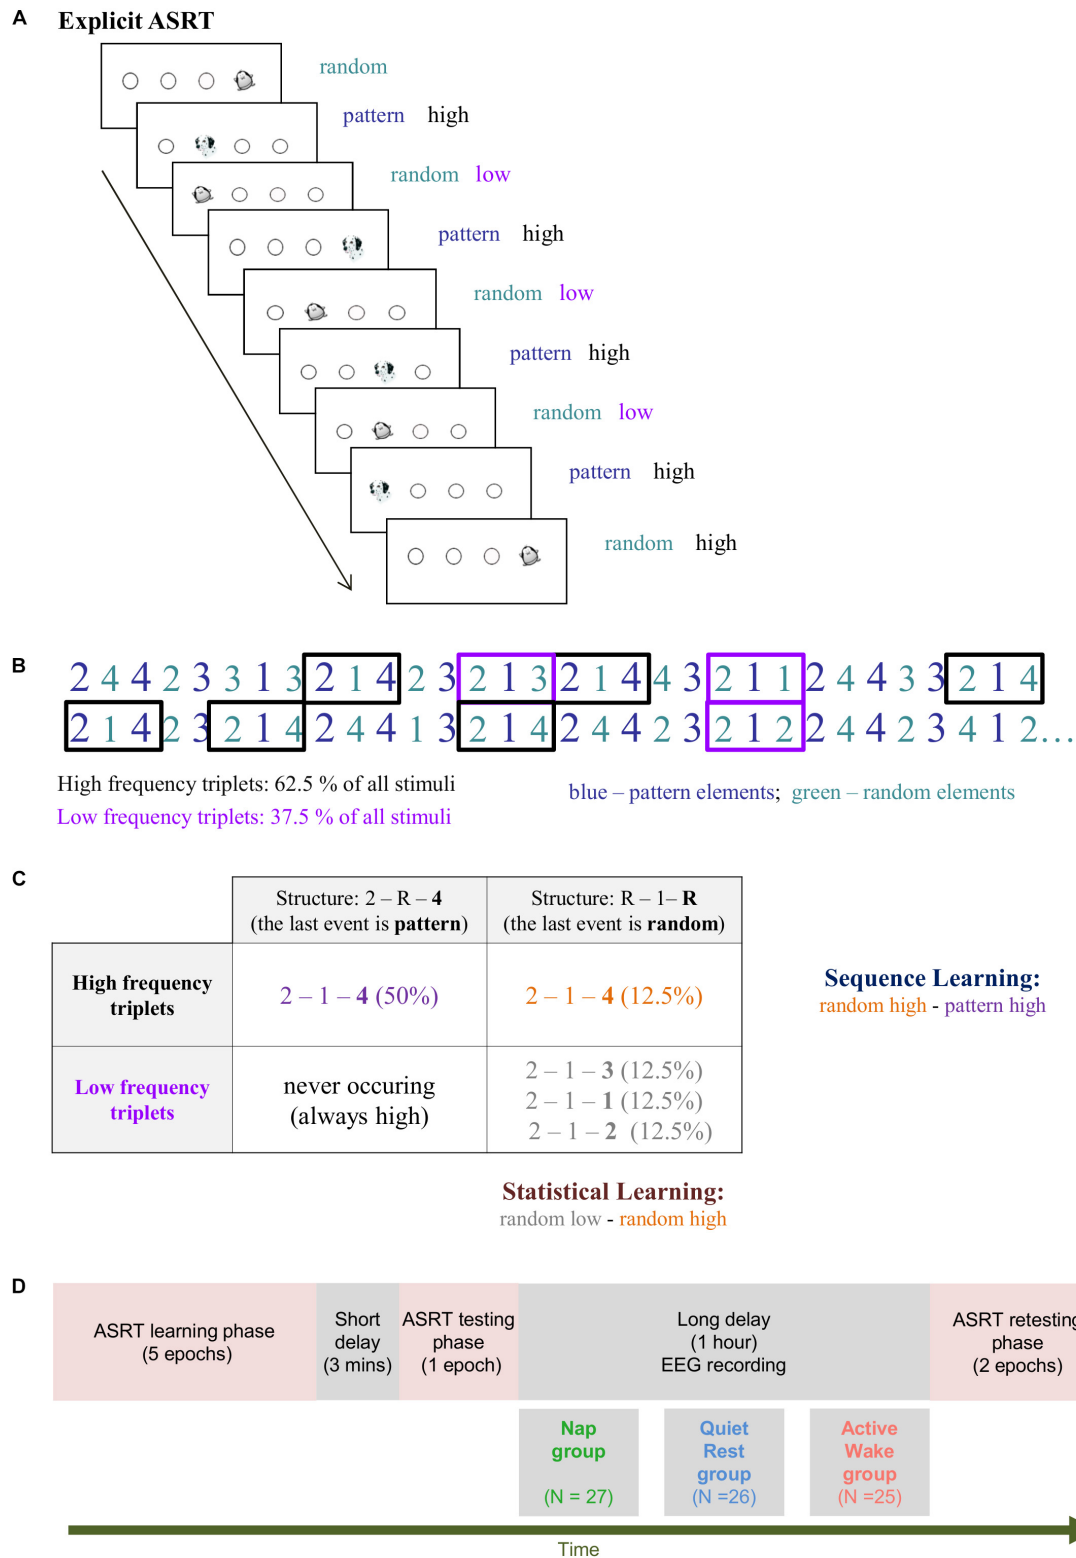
A Explicit ASRT

random
pattern high
random low
pattern high
random low
pattern high
random low
pattern high
random high

B

2 4 4 2 3 3 1 3 2 1 4 2 3 2 1 3 2 1 4 4 3 2 1 1 2 4 4 3 3 2 1 4
2 1 4 2 3 2 1 4 2 4 4 1 3 2 1 4 2 4 4 2 3 2 1 2 2 4 4 2 3 4 1 2…

High frequency triplets: 62.5 % of all stimuli
Low frequency triplets: 37.5 % of all stimuli

blue – pattern elements; green – random elements

C

| | Structure: 2 – R – 4 (the last event is pattern) | Structure: R – 1– R (the last event is random) |
|---|---|---|
| High frequency triplets | 2 – 1 – 4 (50%) | 2 – 1 – 4 (12.5%) |
| Low frequency triplets | never occuring (always high) | 2 – 1 – 3 (12.5%) 2 – 1 – 1 (12.5%) 2 – 1 – 2 (12.5%) |

Sequence Learning:
random high - pattern high

Statistical Learning:
random low - random high

D

ASRT learning phase (5 epochs)
Short delay (3 mins)
ASRT testing phase (1 epoch)
Long delay (1 hour) EEG recording
ASRT retesting phase (2 epochs)

Nap group (N = 27)
Quiet Rest group (N =26)
Active Wake group (N =25)

Time